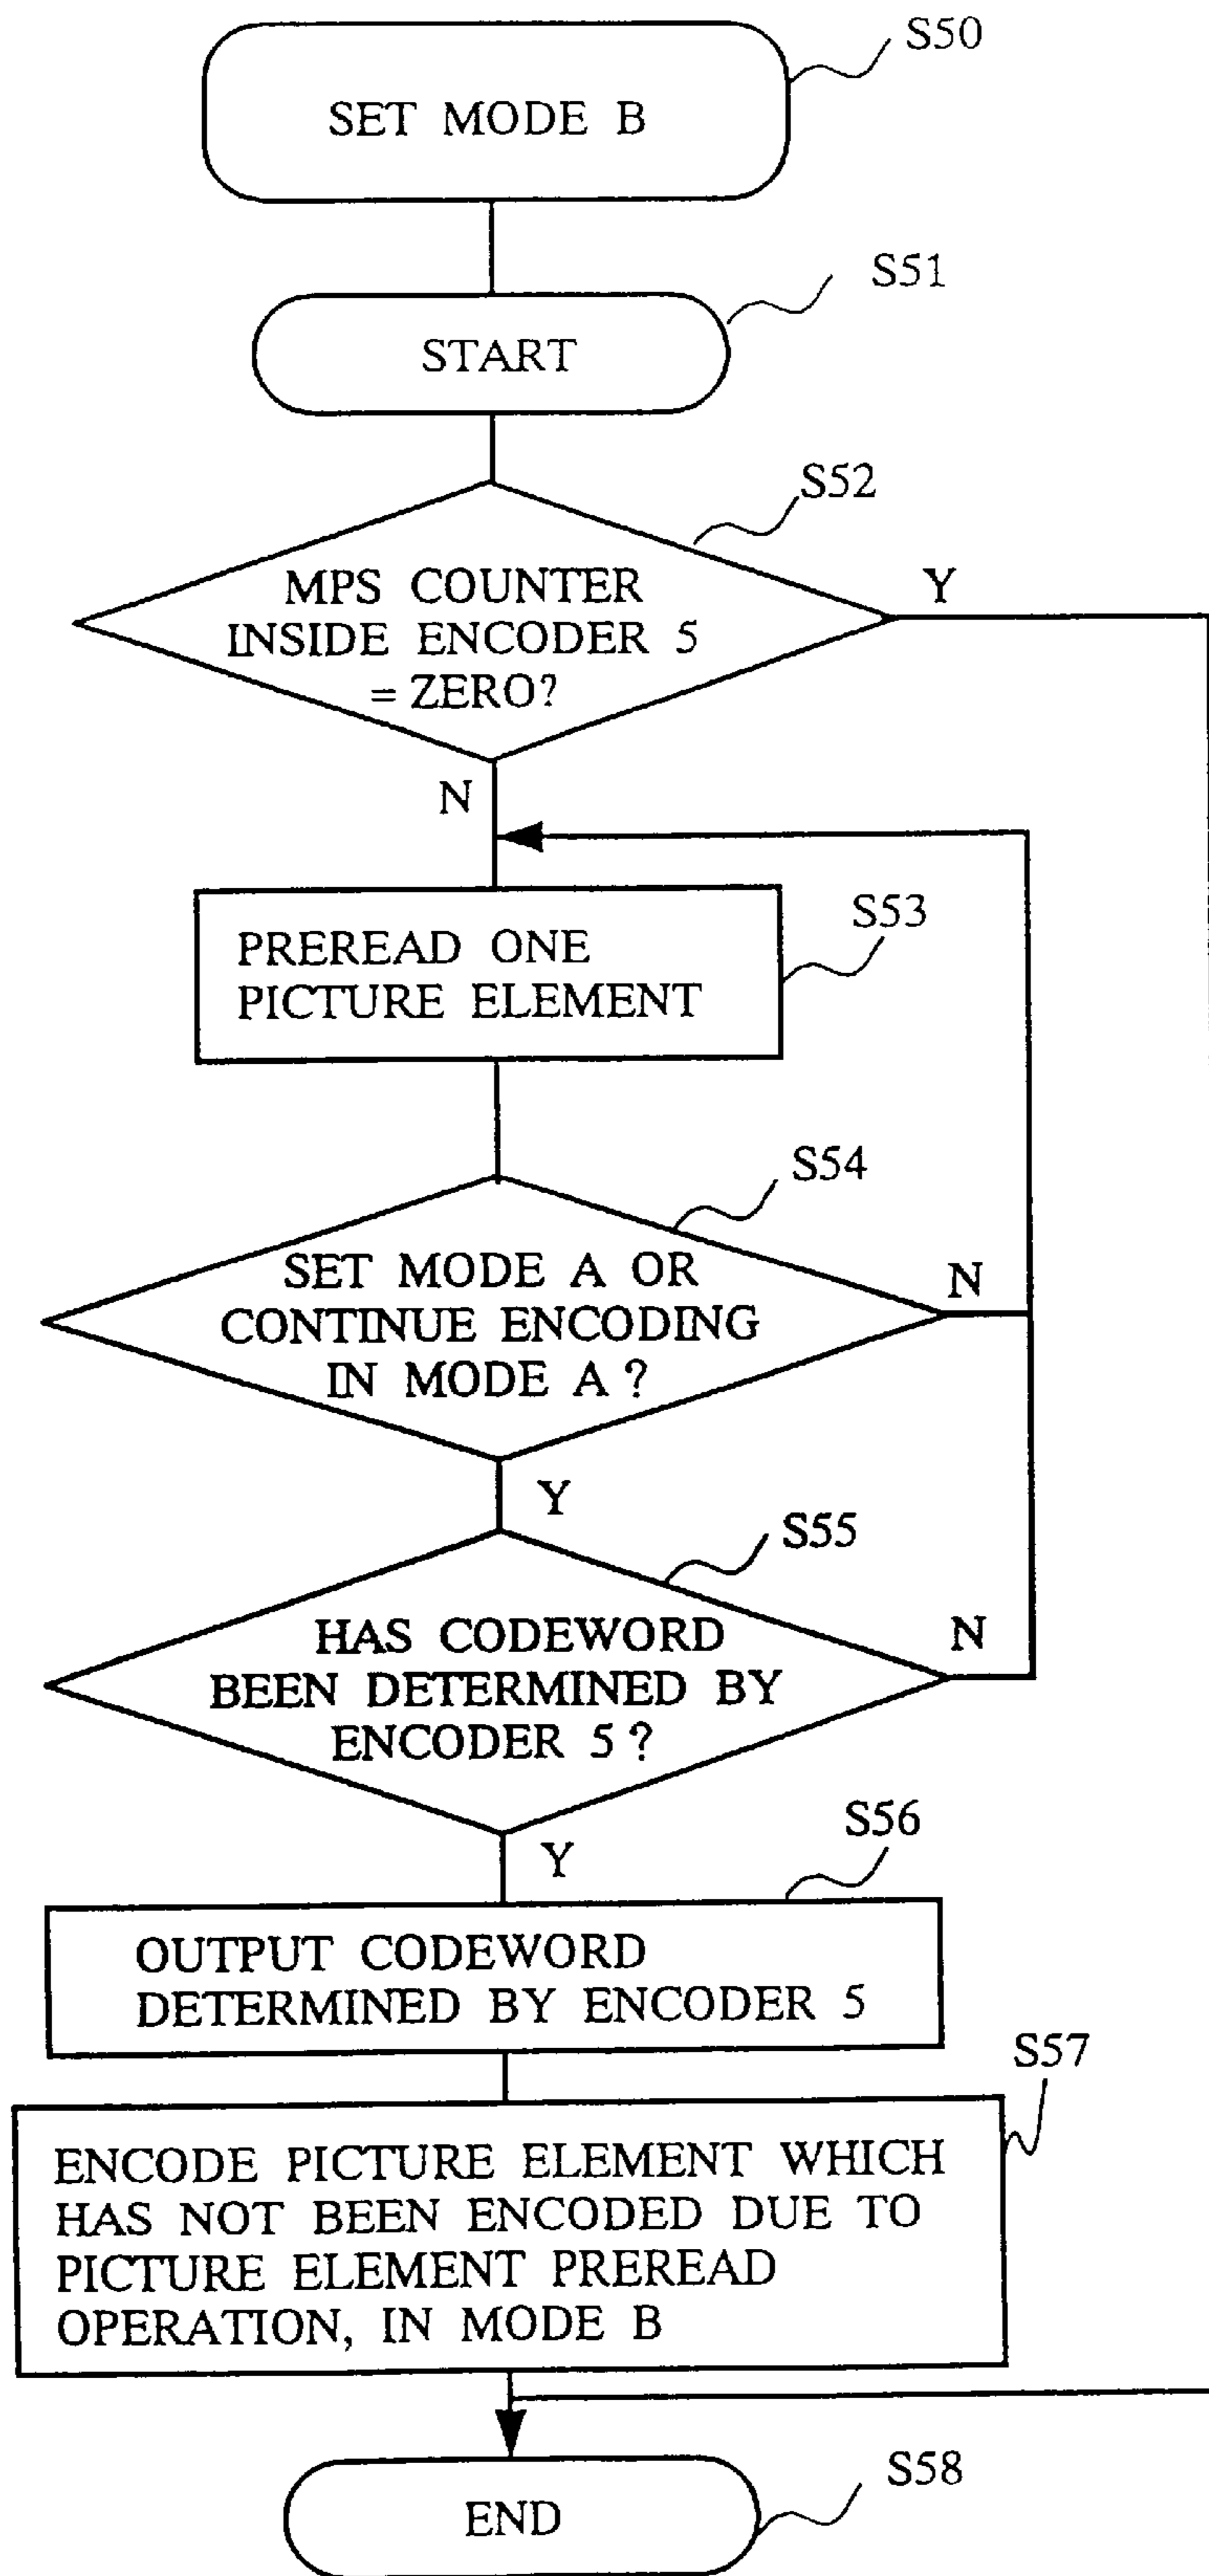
SET MODE B
S50

START
S51

S52
MPS COUNTER INSIDE ENCODER 5 = ZERO?
Y
N

PREREAD ONE PICTURE ELEMENT
S53

S54
SET MODE A OR CONTINUE ENCODING IN MODE A ?
N
Y

S55
HAS CODEWORD BEEN DETERMINED BY ENCODER 5 ?
N
Y

S56
OUTPUT CODEWORD DETERMINED BY ENCODER 5

S57
ENCODE PICTURE ELEMENT WHICH HAS NOT BEEN ENCODED DUE TO PICTURE ELEMENT PREREAD OPERATION, IN MODE B

S58
END